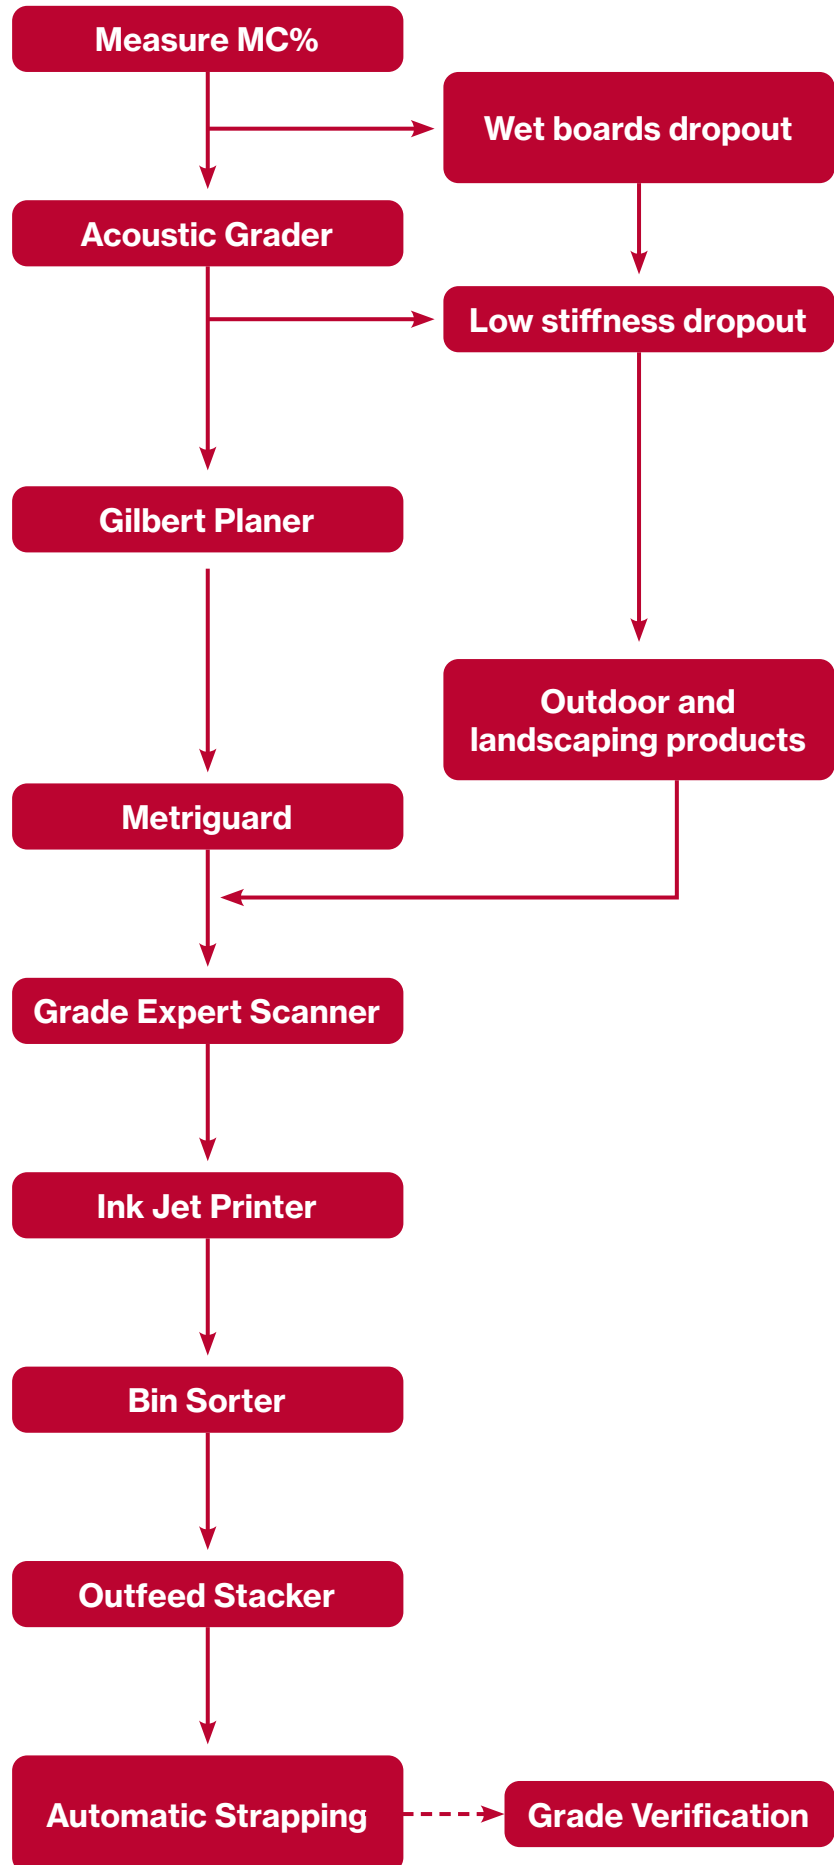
Measure MC%

Wet boards dropout

Acoustic Grader

Low stiffness dropout

Gilbert Planer

Outdoor and landscaping products

Metriguard

Grade Expert Scanner

Ink Jet Printer

Bin Sorter

Outfeed Stacker

Automatic Strapping

Grade Verification